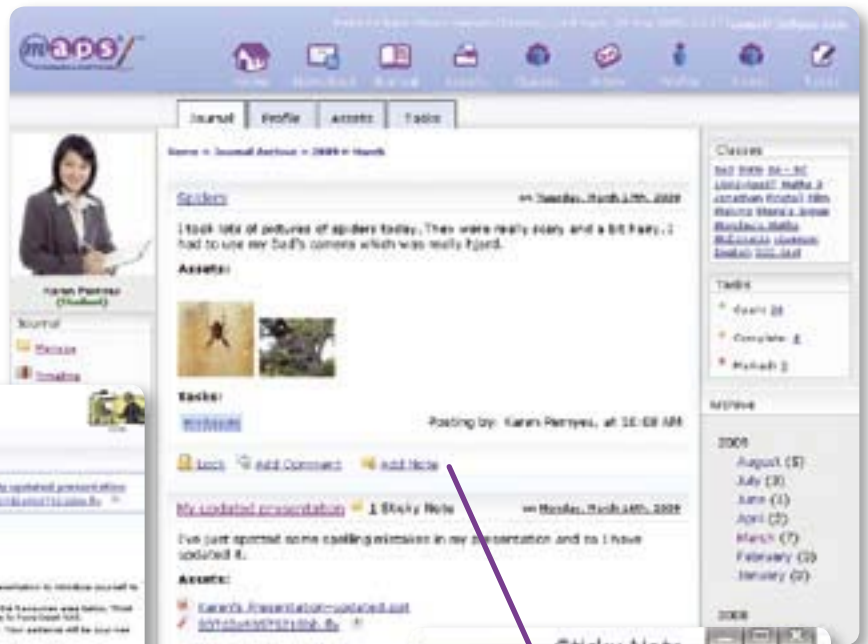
maps

Journal Profile Assets Tasks

Home > Journal Archive > 2009 > March

Spiders

I took lots of pictures of spiders today. They were really scary and a bit hairy. I had to use my Dad's camera which was really flash.

Assets:

Tasks:

Posting by: Karen Parnyes, at 10:08 AM

Lock Add Comment Add Note

My updated presentation 1 Sticky Note

I've just spotted some spelling mistakes in my presentation and so I have updated it.

Assets:

Karen's Presentation-updated.ppt

Karen Parnyes (Student)

Journal

Classes

Tasks

Archive

2009

August (5)

July (3)

June (1)

April (2)

March (7)

February (3)

January (2)

2008

Sticky Note